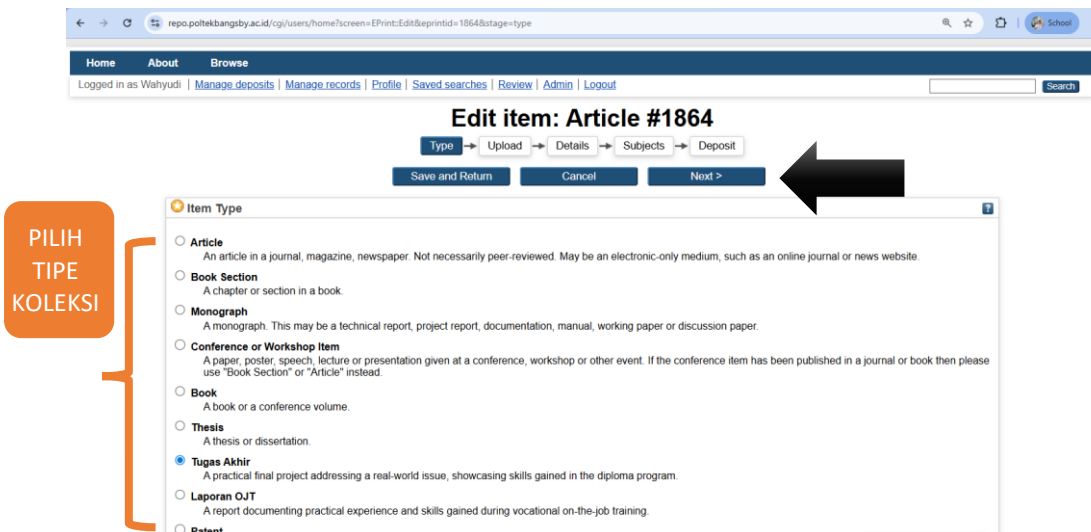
repo.poltekbangsby.ac.id/cgi/users/home?screen=EPrint::Edit&eprintid=1864&stage=type

School

Home About Browse

Logged in as Wahyudi | Manage deposits | Manage records | Profile | Saved searches | Review | Admin | Logout

Search

Edit item: Article #1864

Type → Upload → Details → Subjects → Deposit

Save and Return Cancel Next >

PILIH TIPE KOLEKSI

Item Type

Article
An article in a journal, magazine, newspaper. Not necessarily peer-reviewed. May be an electronic-only medium, such as an online journal or news website.

Book Section
A chapter or section in a book.

Monograph
A monograph. This may be a technical report, project report, documentation, manual, working paper or discussion paper.

Conference or Workshop Item
A paper, poster, speech, lecture or presentation given at a conference, workshop or other event. If the conference item has been published in a journal or book then please use "Book Section" or "Article" instead.

Book
A book or a conference volume.

Thesis
A thesis or dissertation.

Tugas Akhir
A practical final project addressing a real-world issue, showcasing skills gained in the diploma program.

Laporan OJT
A report documenting practical experience and skills gained during vocational on-the-job training.

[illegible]